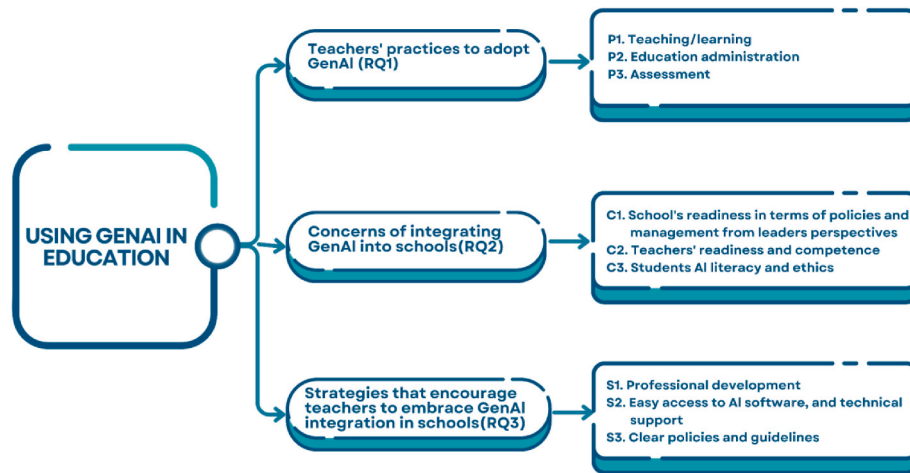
USING GENAI IN EDUCATION

Teachers' practices to adopt GenAI (RQ1)

P1. Teaching/learning
P2. Education administration
P3. Assessment

Concerns of integrating GenAI into schools(RQ2)

C1. School's readiness in terms of policies and management from leaders perspectives
C2. Teachers' readiness and competence
C3. Students AI literacy and ethics

Strategies that encourage teachers to embrace GenAI integration in schools(RQ3)

S1. Professional development
S2. Easy access to AI software, and technical support
S3. Clear policies and guidelines